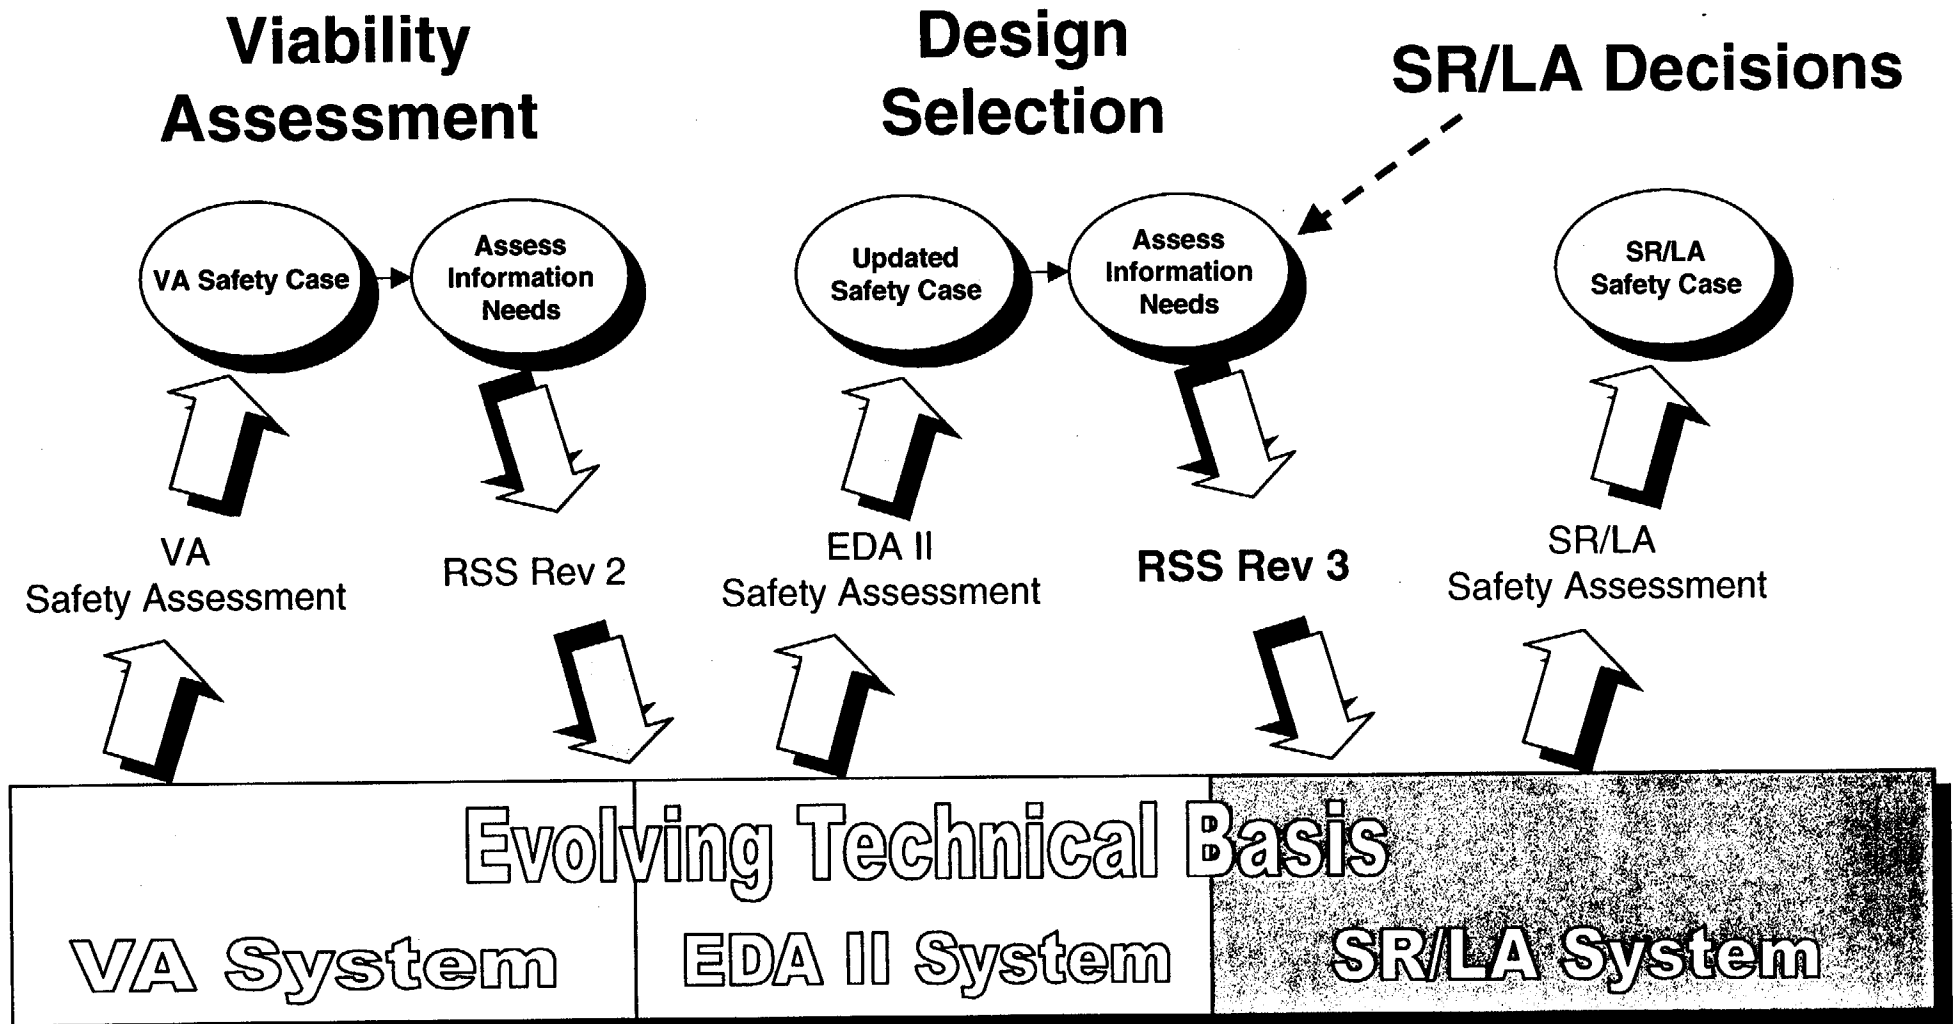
Viability Assessment

Design Selection

SR/LA Decisions

VA Safety Case

Assess Information Needs

Updated Safety Case

Assess Information Needs

SR/LA Safety Case

VA Safety Assessment

RSS Rev 2

EDA II Safety Assessment

RSS Rev 3

SR/LA Safety Assessment

Evolving Technical Basis

VA System

EDA II System

SR/LA System